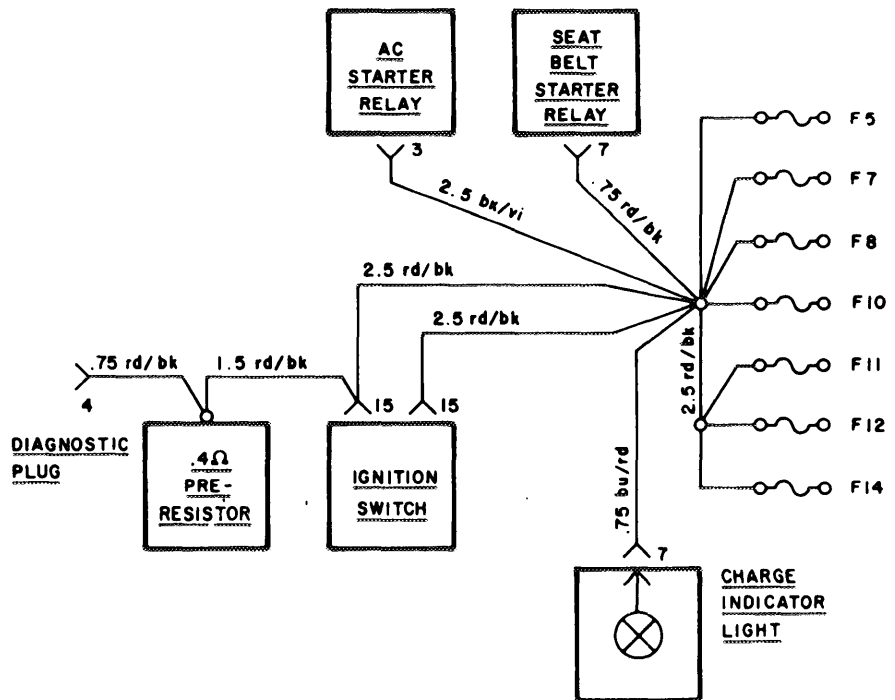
AC
STARTER
RELAY

SEAT
BELT
STARTER
RELAY

3

7

2.5 bk/vi

.75 rd/bk

F5

F7

F8

F10

F11

F12

F14

2.5 rd/bk

2.5 rd/bk

2.5 rd/bk

.75 rd/bk

1.5 rd/bk

4

15

15

DIAGNOSTIC
PLUG

.4Ω
PRE-
RESISTOR

IGNITION
SWITCH

.75 bu/rd

7

CHARGE
INDICATOR
LIGHT